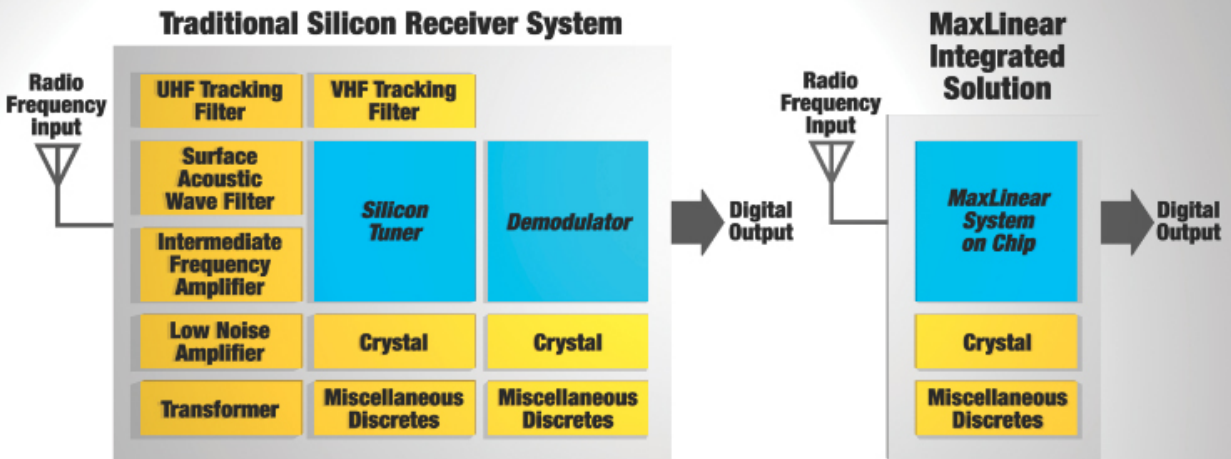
Traditional Silicon Receiver System

Radio Frequency input

UHF Tracking Filter

VHF Tracking Filter

Surface Acoustic Wave Filter

Silicon Tuner

Demodulator

Intermediate Frequency Amplifier

Low Noise Amplifier

Crystal

Crystal

Transformer

Miscellaneous Discretes

Miscellaneous Discretes

Digital Output

MaxLinear Integrated Solution

Radio Frequency Input

MaxLinear System on Chip

Crystal

Miscellaneous Discretes

Digital Output